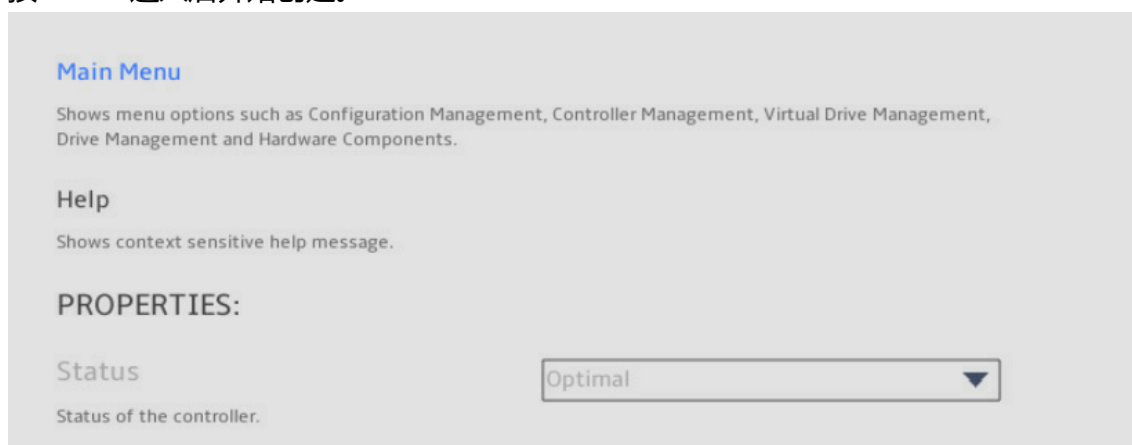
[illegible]

Main Menu

Shows menu options such as Configuration Management, Controller Management, Virtual Drive Management, Drive Management and Hardware Components.

Help

Shows context sensitive help message.

PROPERTIES:

Status

Optimal

Status of the controller.